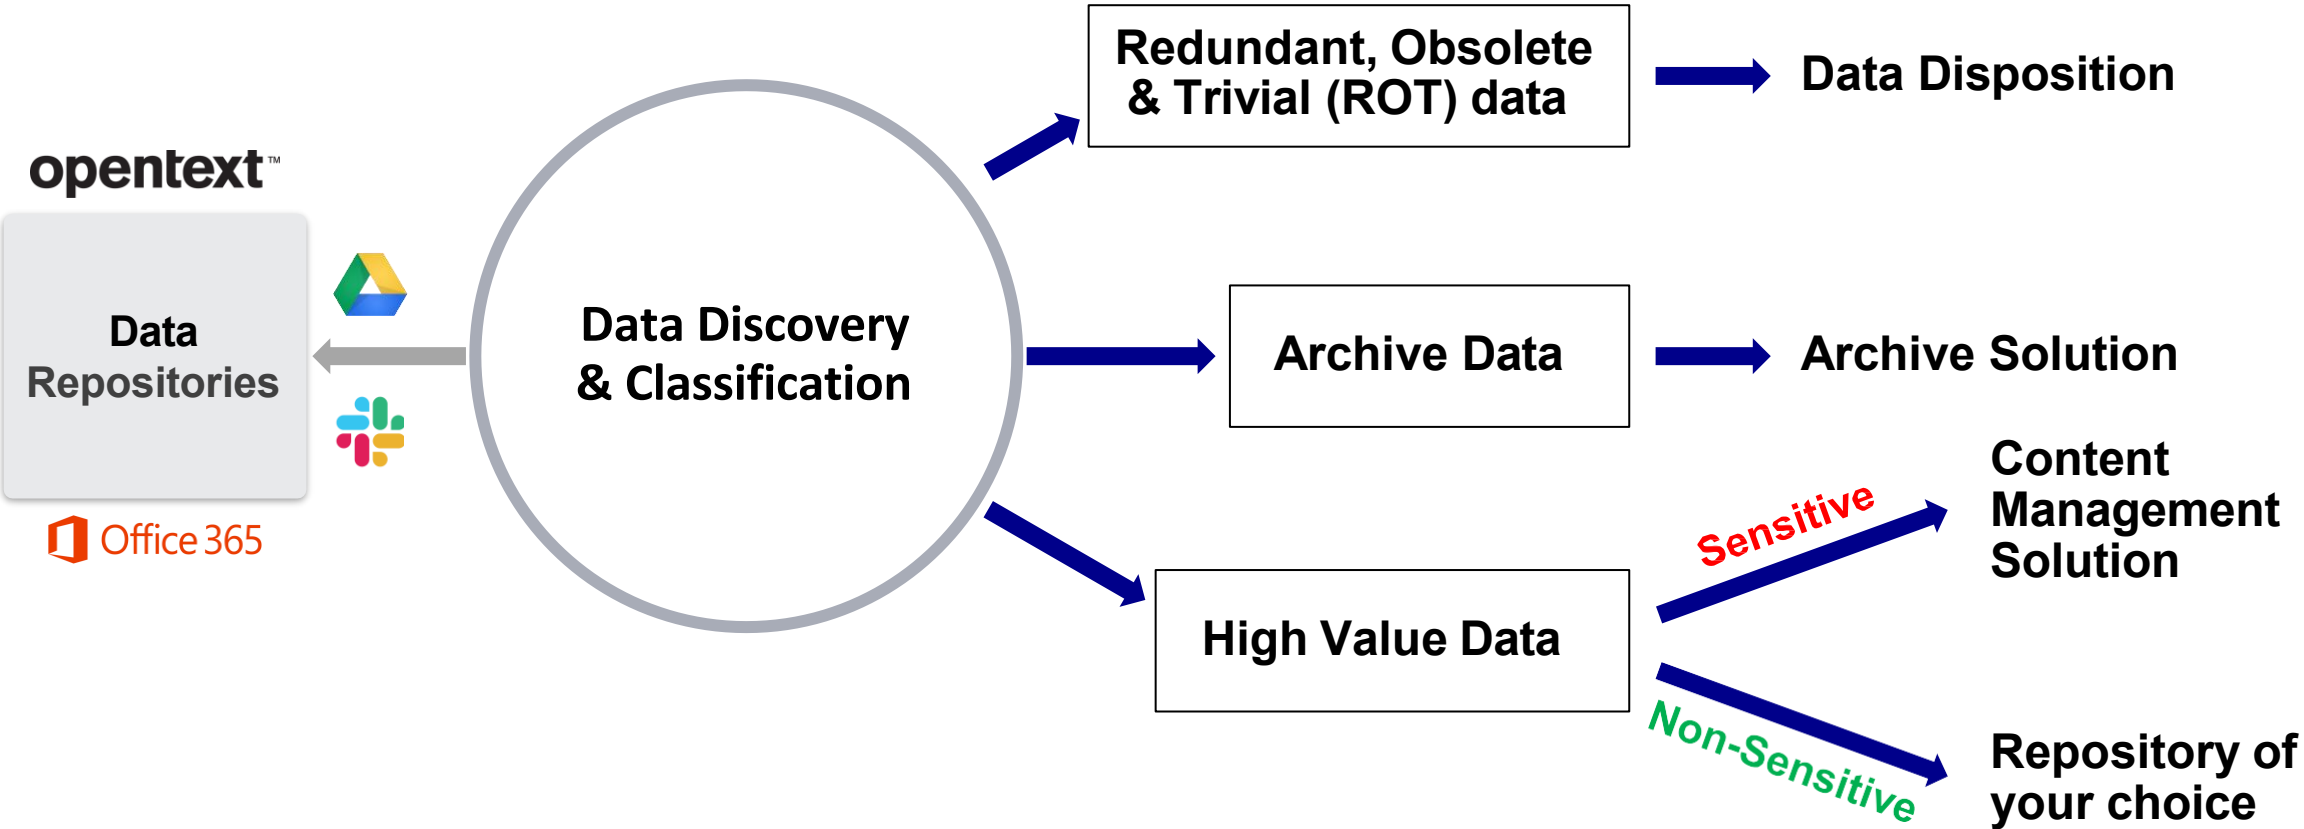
opentext™

Data Repositories

Office 365

Data Discovery & Classification

Redundant, Obsolete & Trivial (ROT) data

Data Disposition

Archive Data

Archive Solution

High Value Data

Sensitive

Content Management Solution

Non-Sensitive

Repository of your choice